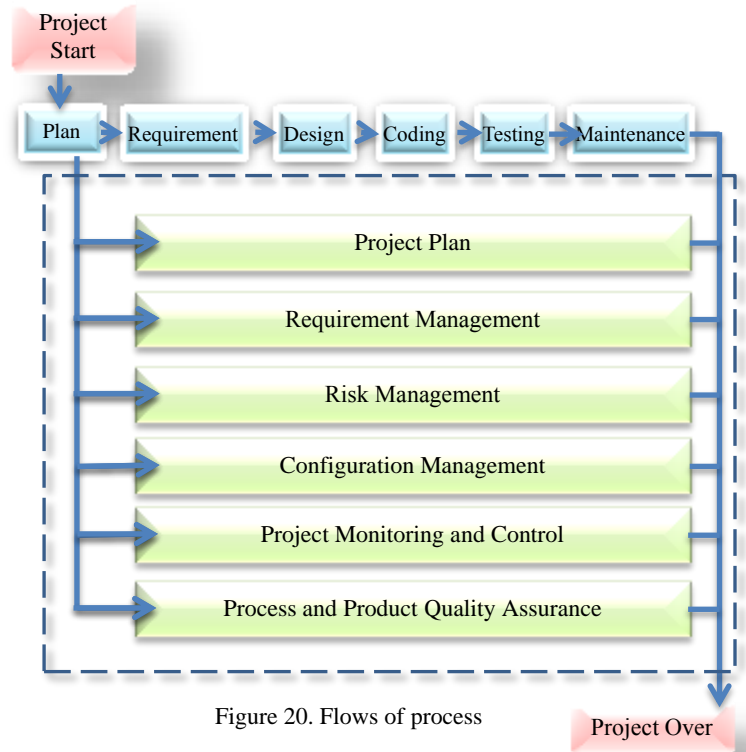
Project Start

Plan
Requirement
Design
Coding
Testing
Maintenance

Project Plan

Requirement Management

Risk Management

Configuration Management

Project Monitoring and Control

Process and Product Quality Assurance

Figure 20. Flows of process

Project Over